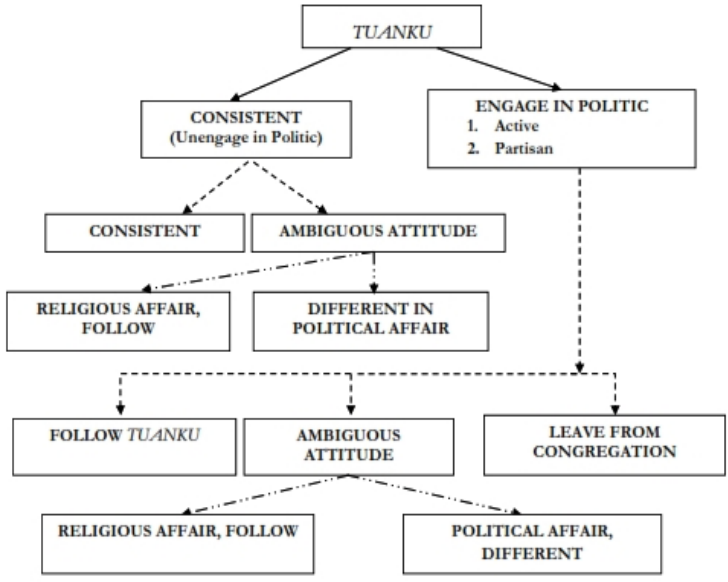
TUANKU

CONSISTENT
(Unengage in Politic)

ENGAGE IN POLITIC
1. Active
2. Partisan

CONSISTENT

AMBIGUOUS ATTITUDE

RELIGIOUS AFFAIR, FOLLOW

DIFFERENT IN POLITICAL AFFAIR

FOLLOW TUANKU

AMBIGUOUS ATTITUDE

LEAVE FROM CONGREGATION

RELIGIOUS AFFAIR, FOLLOW

POLITICAL AFFAIR, DIFFERENT